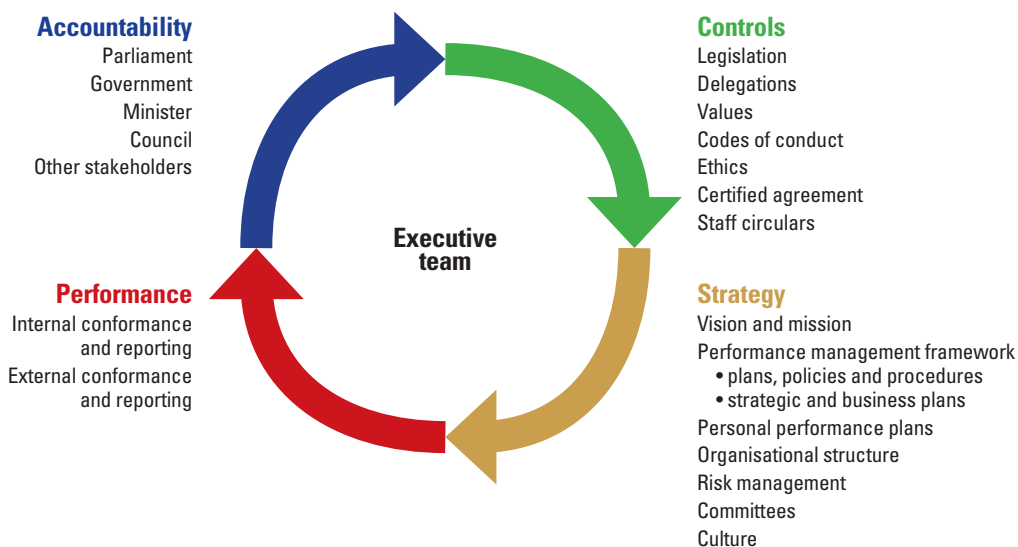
Accountability
Parliament
Government
Minister
Council
Other stakeholders

Controls
Legislation
Delegations
Values
Codes of conduct
Ethics
Certified agreement
Staff circulars

Executive team

Performance
Internal conformance and reporting
External conformance and reporting

Strategy
Vision and mission
Performance management framework
• plans, policies and procedures
• strategic and business plans
Personal performance plans
Organisational structure
Risk management
Committees
Culture